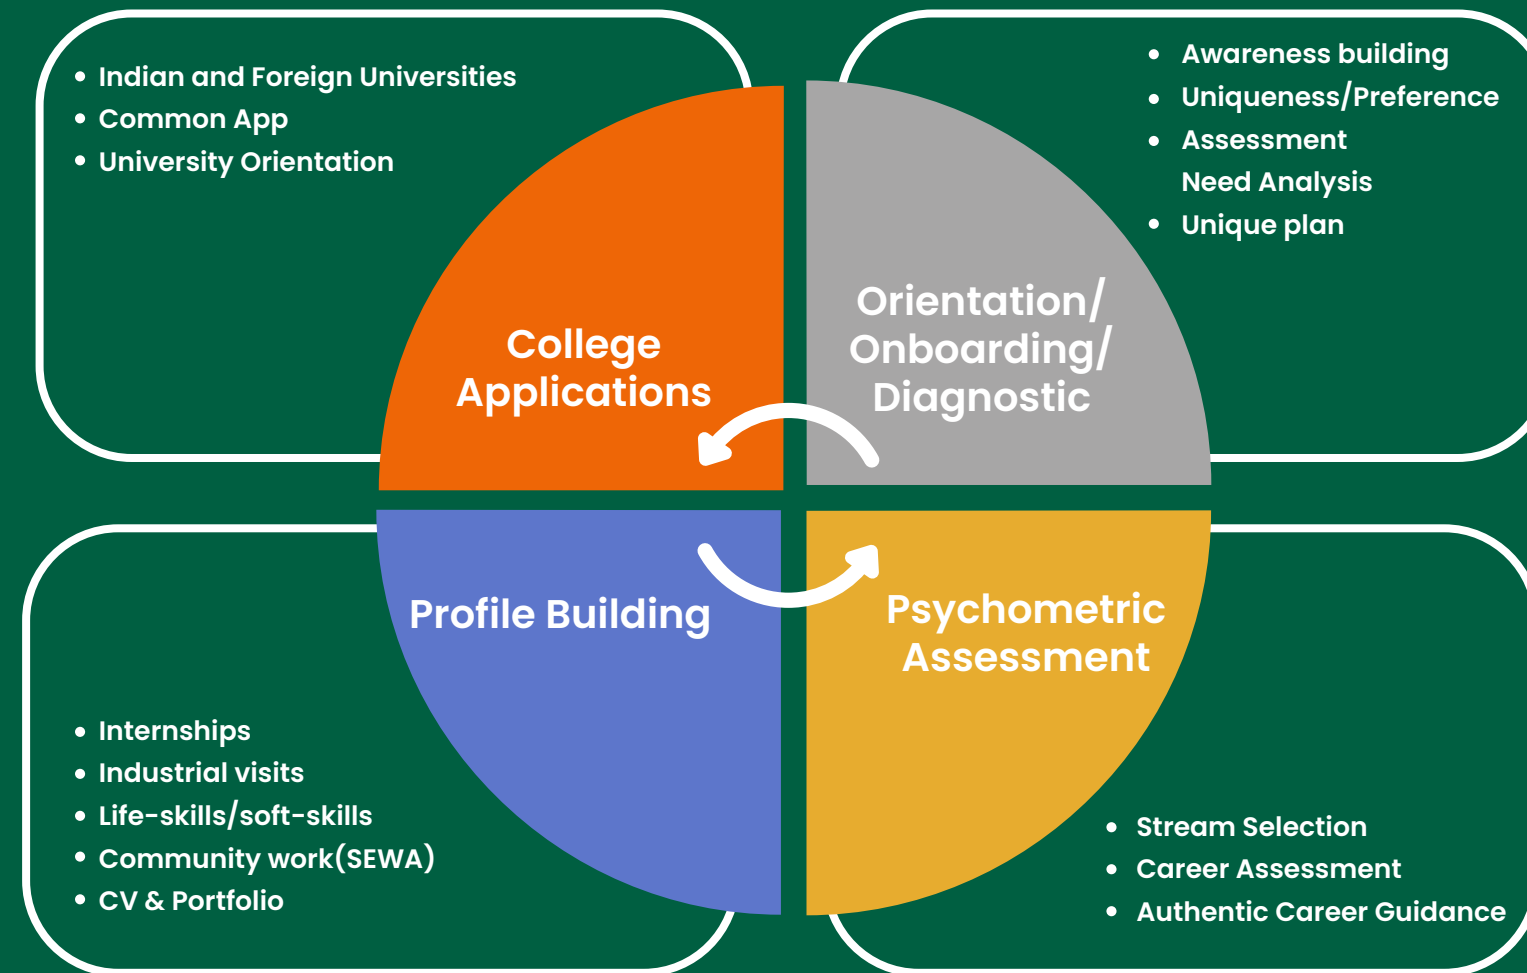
- Indian and Foreign Universities
- Common App
- University Orientation

- Awareness building
- Uniqueness/Preference
- Assessment
Need Analysis
- Unique plan

College Applications

Orientation/ Onboarding/ Diagnostic

Profile Building

Psychometric Assessment

- Internships
- Industrial visits
- Life-skills/soft-skills
- Community work(SEWA)
- CV & Portfolio

- Stream Selection
- Career Assessment
- Authentic Career Guidance